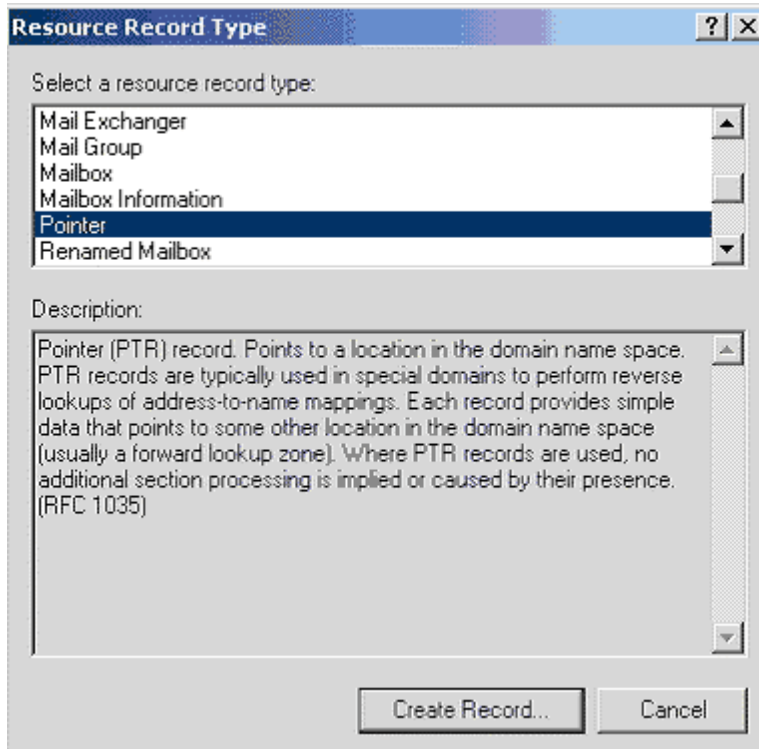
Resource Record Type ? X

Select a resource record type:

Mail Exchanger
Mail Group
Mailbox
Mailbox Information
Pointer
Renamed Mailbox

Description:

Pointer (PTR) record. Points to a location in the domain name space. PTR records are typically used in special domains to perform reverse lookups of address-to-name mappings. Each record provides simple data that points to some other location in the domain name space (usually a forward lookup zone). Where PTR records are used, no additional section processing is implied or caused by their presence. (RFC 1035)

Create Record... Cancel